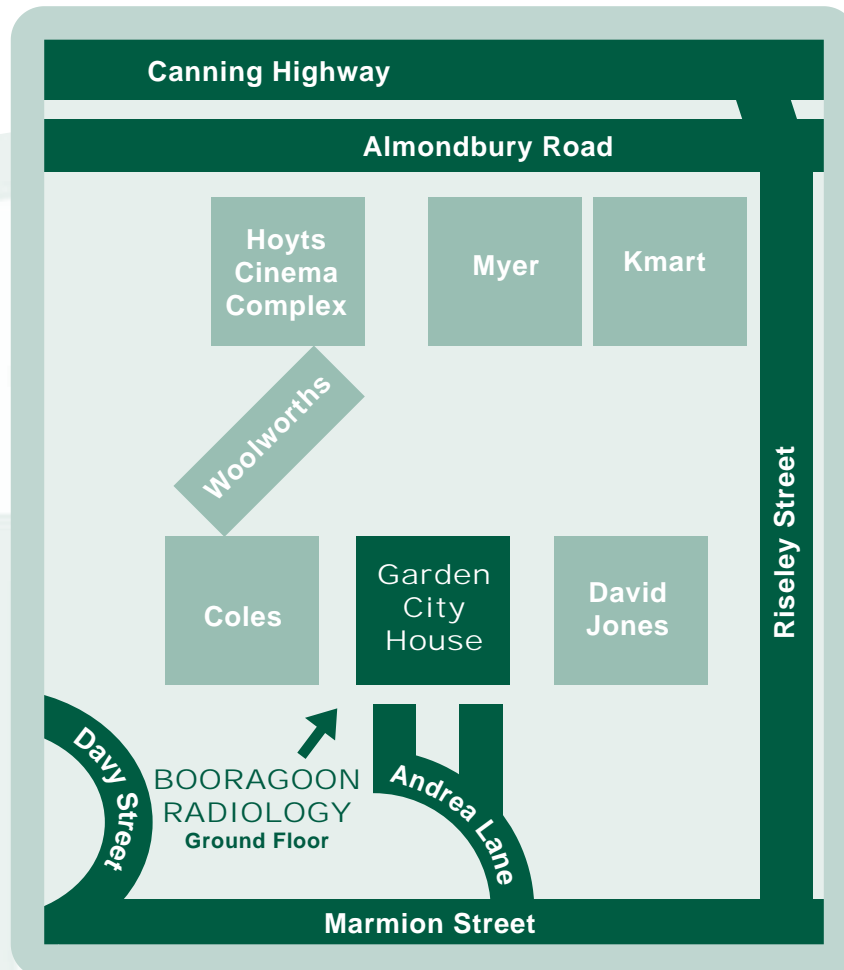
Canning Highway

Almondbury Road

Hoyts Cinema Complex

Myer

Kmart

Woolworths

Riseley Street

Coles

Garden City House

David Jones

Davy Street

BOORAGOON RADIOLOGY
Ground Floor

Andrea Lane

Marmion Street